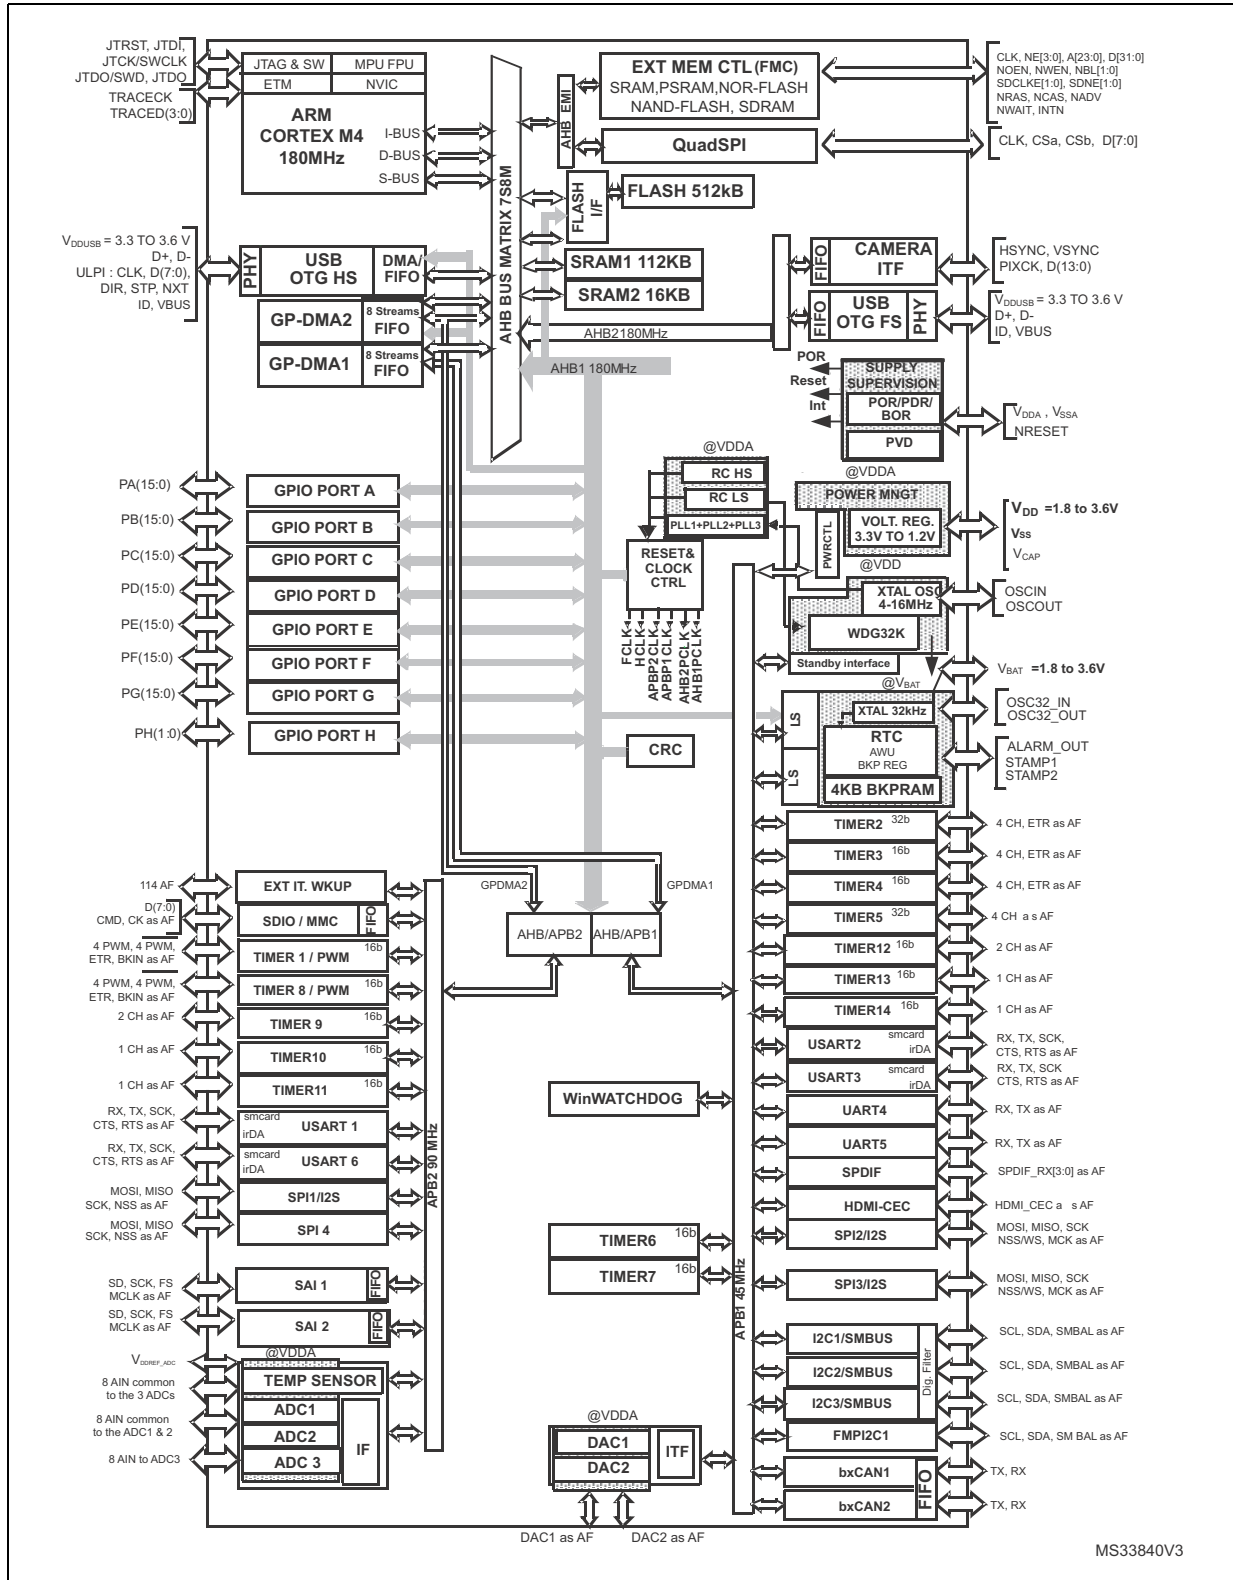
JTRST, JTDI, JTCK/SWCLK JTDO/SWD, JTDO
TRACECK TRACED(3:0)
JTAG & SW
MPU FPU
ETM
NVIC
ARM CORTEX M4 180MHz
I-BUS
D-BUS
S-BUS
AHB BUS MATRIX 7S8M
AHB EMI
EXT MEM CTL (FMC)
SRAM,PSRAM,NOR-FLASH NAND-FLASH, SDRAM
CLK, NE[3:0], A[23:0], D[31:0] NOEN, NWEN, NBL[1:0] SDCLKE[1:0], SDNE[1:0] NRAS, NCAS, NADV NWAIT, INTN
QuadSPI
CLK, CSa, CSb, D[7:0]
FLASH I/F
FLASH 512kB
$V_{DDUSB}$ = 3.3 TO 3.6 V D+, D- ULPI : CLK, D(7:0), DIR, STP, NXT ID, VBUS
PHY
USB OTG HS
DMA/ FIFO
SRAM1 112KB
SRAM2 16KB
GP-DMA2
8 Streams FIFO
GP-DMA1
8 Streams FIFO
FIFO
CAMERA ITF
HSYNC, VSYNC PIXCK, D(13:0)
FIFO
USB OTG FS
PHY
$V_{DDUSB}$ = 3.3 TO 3.6 V D+, D- ID, VBUS
AHB2180MHz
AHB1 180MHz
POR
Reset
Int
SUPPLY SUPERVISION
POR/PDR/ BOR
PVD
$V_{DDA}$ , $V_{SSA}$ NRESET
@VDDA
RC HS
RC LS
PLL1+PLL2+PLL3
@VDDA
POWER MNGT
PWRCTL
VOLT. REG. 3.3V TO 1.2V
$V_{DD}$ =1.8 to 3.6V
Vss
$V_{CAP}$
RESET& CLOCK CTRL
@VDD
XTAL OSC 4-16MHz
OSCIN OSCOUT
WDG32K
Standby interface
$V_{BAT}$ =1.8 to 3.6V
FCLK HCLK APBP2CLK APBP1CLK AHB2PCLK AHB1PCLK
@$V_{BAT}$
LS
XTAL 32kHz
OSC32_IN OSC32_OUT
RTC
AWU BKP REG
LS
ALARM_OUT STAMP1 STAMP2
4KB BKPRAM
PA(15:0)
GPIO PORT A
PB(15:0)
GPIO PORT B
PC(15:0)
GPIO PORT C
PD(15:0)
GPIO PORT D
PE(15:0)
GPIO PORT E
PF(15:0)
GPIO PORT F
PG(15:0)
GPIO PORT G
PH(1:0)
GPIO PORT H
CRC
TIMER2 32b
4 CH, ETR as AF
TIMER3 16b
4 CH, ETR as AF
TIMER4 16b
4 CH, ETR as AF
TIMER5 32b
4 CH a s AF
TIMER12 16b
2 CH as AF
TIMER13 16b
1 CH as AF
TIMER14 16b
1 CH as AF
USART2 smcard irDA
RX, TX, SCK, CTS, RTS as AF
USART3 smcard irDA
RX, TX, SCK CTS, RTS as AF
UART4
RX, TX as AF
UART5
RX, TX as AF
SPDIF
SPDIF_RX[3:0] as AF
HDMI-CEC
HDMI_CEC a s AF
SPI2/I2S
MOSI, MISO, SCK NSS/WS, MCK as AF
SPI3/I2S
MOSI, MISO, SCK NSS/WS, MCK as AF
I2C1/SMBUS
SCL, SDA, SMBAL as AF
I2C2/SMBUS
SCL, SDA, SMBAL as AF
I2C3/SMBUS
SCL, SDA, SMBAL as AF
Dig. Filter
FMPI2C1
SCL, SDA, SM BAL as AF
bxCAN1
TX, RX
bxCAN2
TX, RX
FIFO
APB1 45MHz
114 AF
EXT IT. WKUP
D(7:0) CMD, CK as AF
SDIO / MMC
FIFO
4 PWM, 4 PWM, ETR, BKIN as AF
TIMER 1 / PWM 16b
4 PWM, 4 PWM, ETR, BKIN as AF
TIMER 8 / PWM 16b
2 CH as AF
TIMER 9 16b
1 CH as AF
TIMER10 16b
1 CH as AF
TIMER11 16b
RX, TX, SCK, CTS, RTS as AF
smcard irDA USART 1
RX, TX, SCK, CTS, RTS as AF
smcard irDA USART 6
MOSI, MISO SCK, NSS as AF
SPI1/I2S
MOSI, MISO SCK, NSS as AF
SPI 4
SD, SCK, FS MCLK as AF
SAI 1
FIFO
SD, SCK, FS MCLK as AF
SAI 2
FIFO
$V_{DDREF\_ADC}$
@VDDA
TEMP SENSOR
8 AIN common to the 3 ADCs
ADC1
8 AIN common to the ADC1 & 2
ADC2
8 AIN to ADC3
ADC 3
IF
APB2 90 MHz
GPDMA2
GPDMA1
AHB/APB2
AHB/APB1
WinWATCHDOG
TIMER6 16b
TIMER7 16b
@VDDA
DAC1
DAC2
ITF
DAC1 as AF
DAC2 as AF
MS33840V3